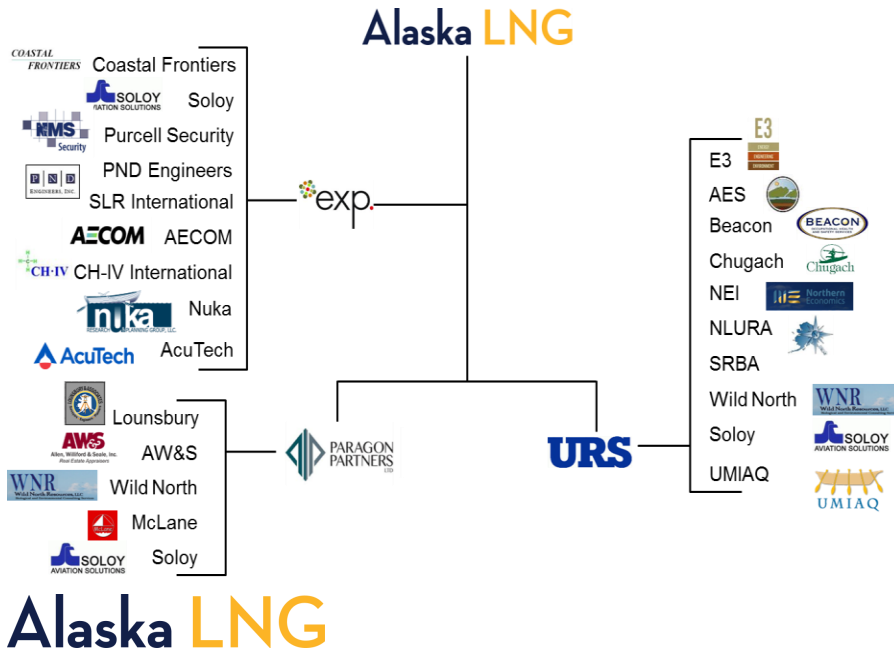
Alaska LNG

COASTAL FRONTIERS Coastal Frontiers
SOLOY AVIATION SOLUTIONS Soloy
KMS Security Purcell Security
P N D ENGINEERS, INC. PND Engineers
SLR International
AECOM AECOM
CH·IV CH-IV International
nuka RESEARCH & PLANNING GROUP, LLC. Nuka
AcuTech AcuTech

exp.

E3 ENERGY ENGINEERING ENVIRONMENT
E3
AES
Beacon BEACON
Chugach Chugach
NEI Northern Economics
NLURA
SRBA
Wild North WNR Wild North Resources, LLC
Soloy SOLOY AVIATION SOLUTIONS
UMIAQ UMIAQ

Lounsbury
AW&S Allen, Williford & Seale, Inc. Real Estate Appraisers AW&S
WNR Wild North Resources, LLC Wild North
McLane McLane
SOLOY AVIATION SOLUTIONS Soloy

PARAGON PARTNERS LTD

URS

Alaska LNG